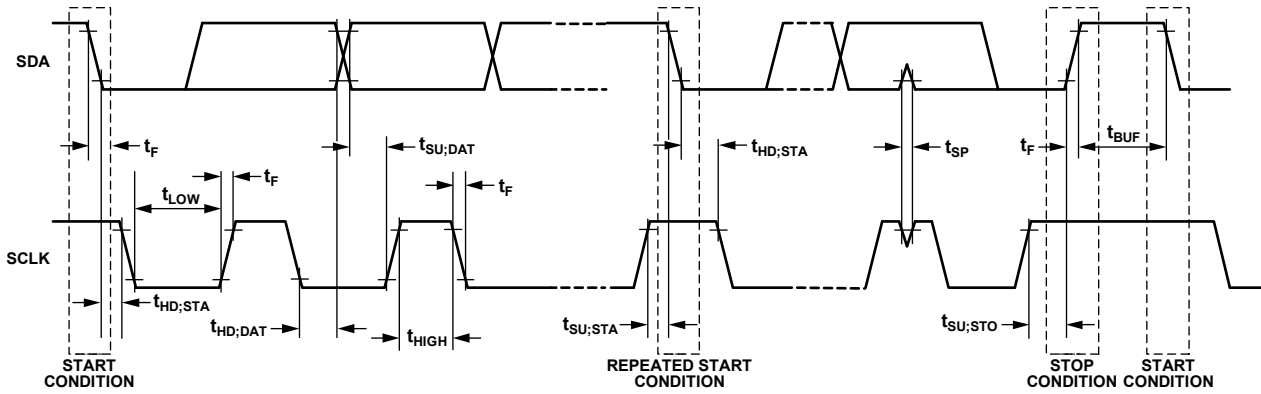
SDA

$t_F$

$t_{LOW}$

$t_F$

$t_{SU;DAT}$

$t_F$

$t_{HD;STA}$

$t_{SP}$

$t_F$

$t_{BUF}$

SCLK

$t_{HD;STA}$

$t_{HD;DAT}$

$t_{HIGH}$

$t_{SU;STA}$

$t_{SU;STO}$

START CONDITION

REPEATED START CONDITION

STOP CONDITION

START CONDITION